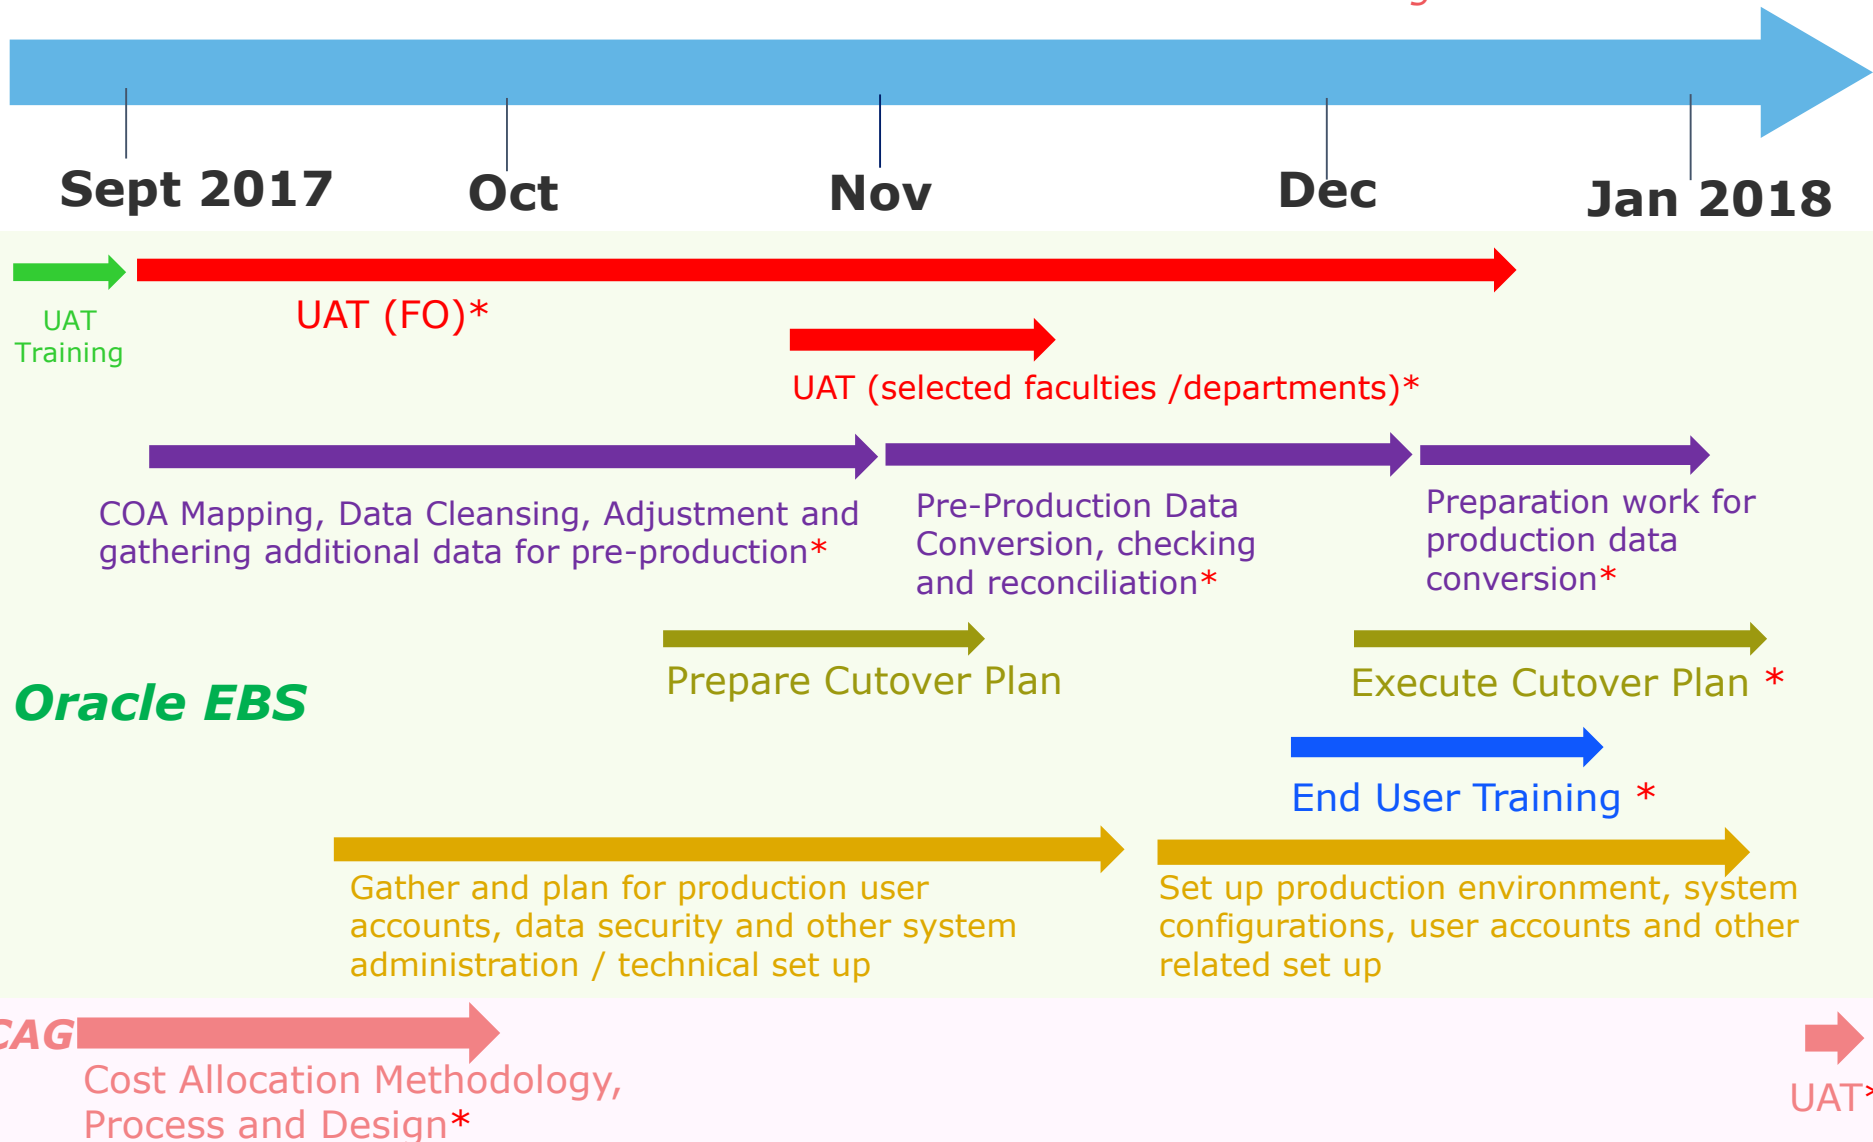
Sept 2017
Oct
Nov
Dec
Jan 2018

UAT Training

UAT (FO)*

UAT (selected faculties /departments)*

COA Mapping, Data Cleansing, Adjustment and gathering additional data for pre-production*

Pre-Production Data Conversion, checking and reconciliation*

Preparation work for production data conversion*

Prepare Cutover Plan

Execute Cutover Plan *

Oracle EBS

End User Training *

Gather and plan for production user accounts, data security and other system administration / technical set up

Set up production environment, system configurations, user accounts and other related set up

CAG

Cost Allocation Methodology, Process and Design*

UAT*